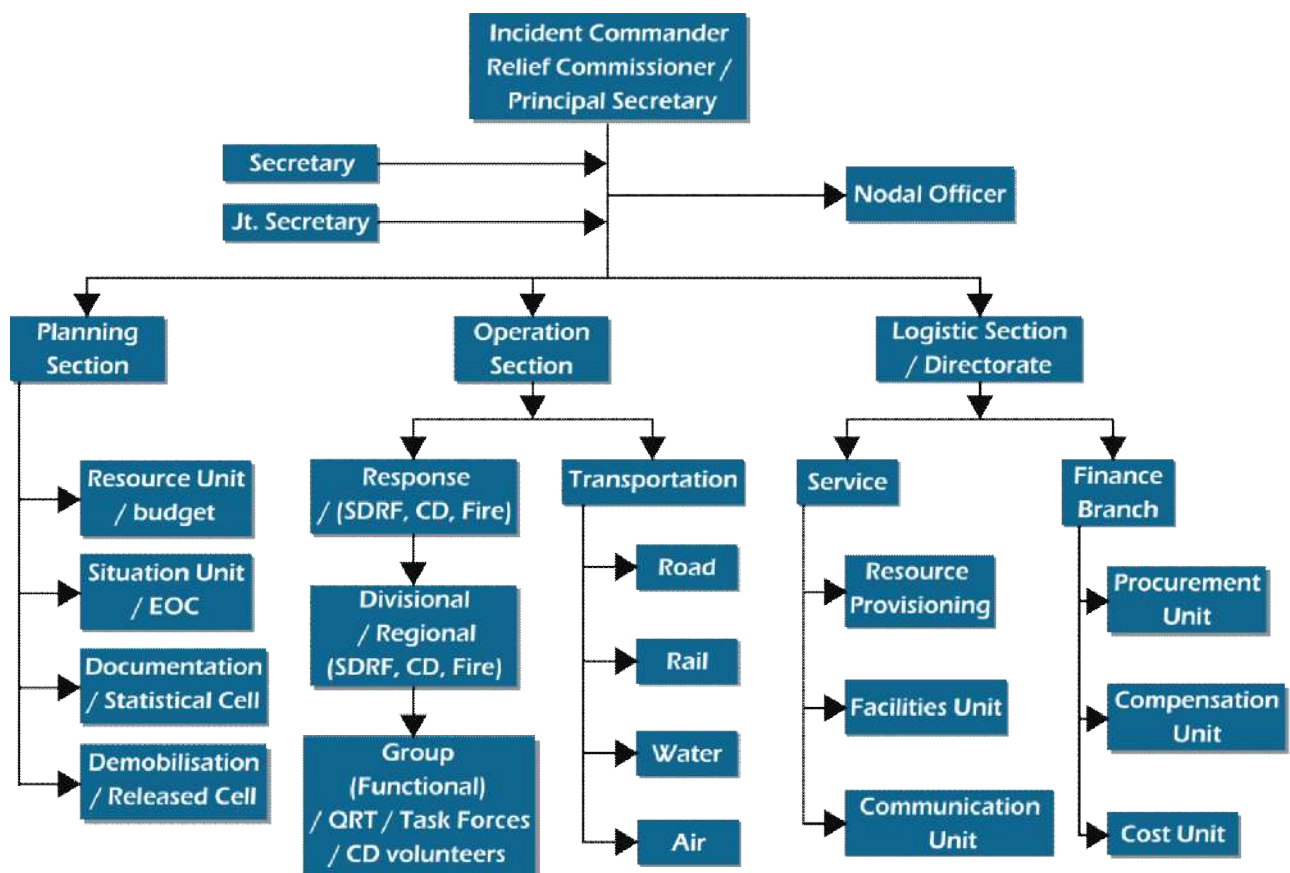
Incident Commander
Relief Commissioner / Principal Secretary

Secretary

Jt. Secretary

Nodal Officer

Planning Section

Resource Unit / budget

Situation Unit / EOC

Documentation / Statistical Cell

Demobilisation / Released Cell

Operation Section

Response / (SDRF, CD, Fire)

Divisional / Regional (SDRF, CD, Fire)

Group (Functional) / QRT / Task Forces / CD volunteers

Transportation

Road

Rail

Water

Air

Logistic Section / Directorate

Service

Resource Provisioning

Facilities Unit

Communication Unit

Finance Branch

Procurement Unit

Compensation Unit

Cost Unit